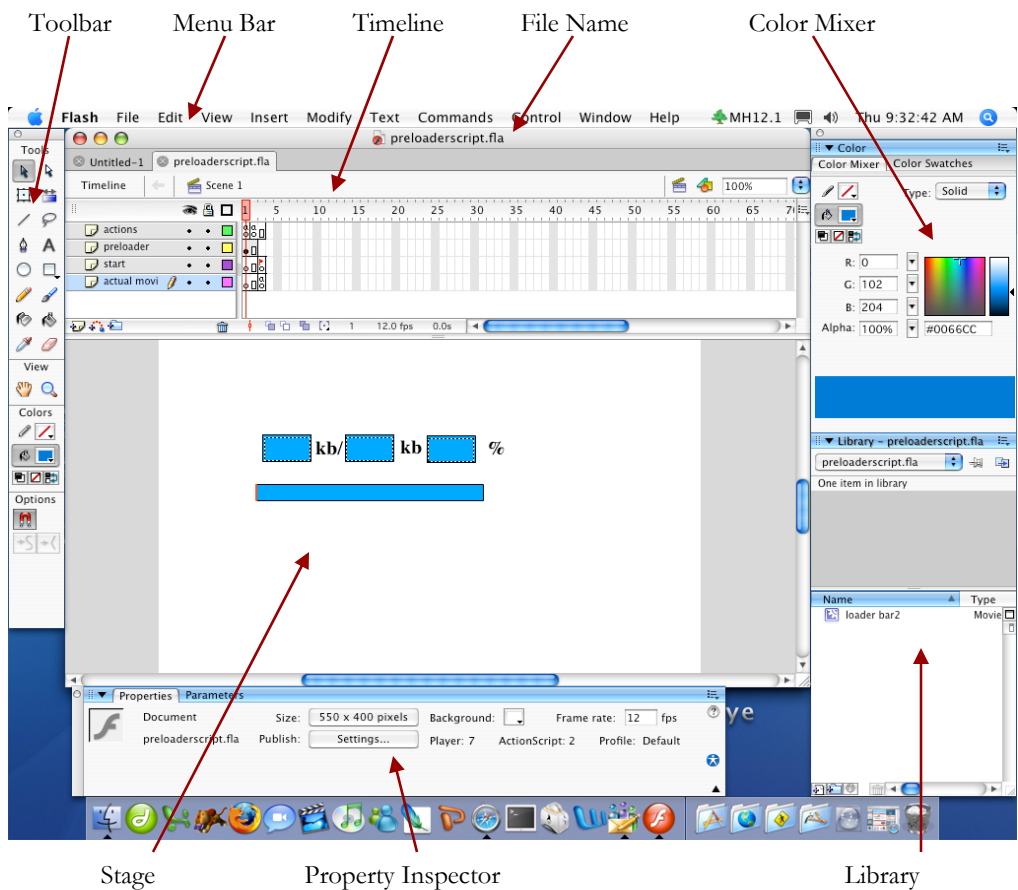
Toolbar Menu Bar Timeline File Name Color Mixer

Flash File Edit View Insert Modify Text Commands Control Window Help MH12.1 Thu 9:32:42 AM

Tools

View

Colors

Options

preloaderscript.fla

Untitled-1 preloaderscript.fla

Timeline Scene 1 100%

1 5 10 15 20 25 30 35 40 45 50 55 60 65 70

actions
preloader
start
actual movi

1 12.0 fps 0.0s

kb/ kb %

Properties Parameters

Document Size: 550 x 400 pixels Background: Frame rate: 12 fps

preloaderscript.fla Publish: Settings... Player: 7 ActionScript: 2 Profile: Default

Color

Color Mixer Color Swatches

Type: Solid

R: 0
G: 102
B: 204
Alpha: 100% #0066CC

Library - preloaderscript.fla

preloaderscript.fla

One item in library

Name Type

loader bar2 Movie

ye

Stage Property Inspector Library